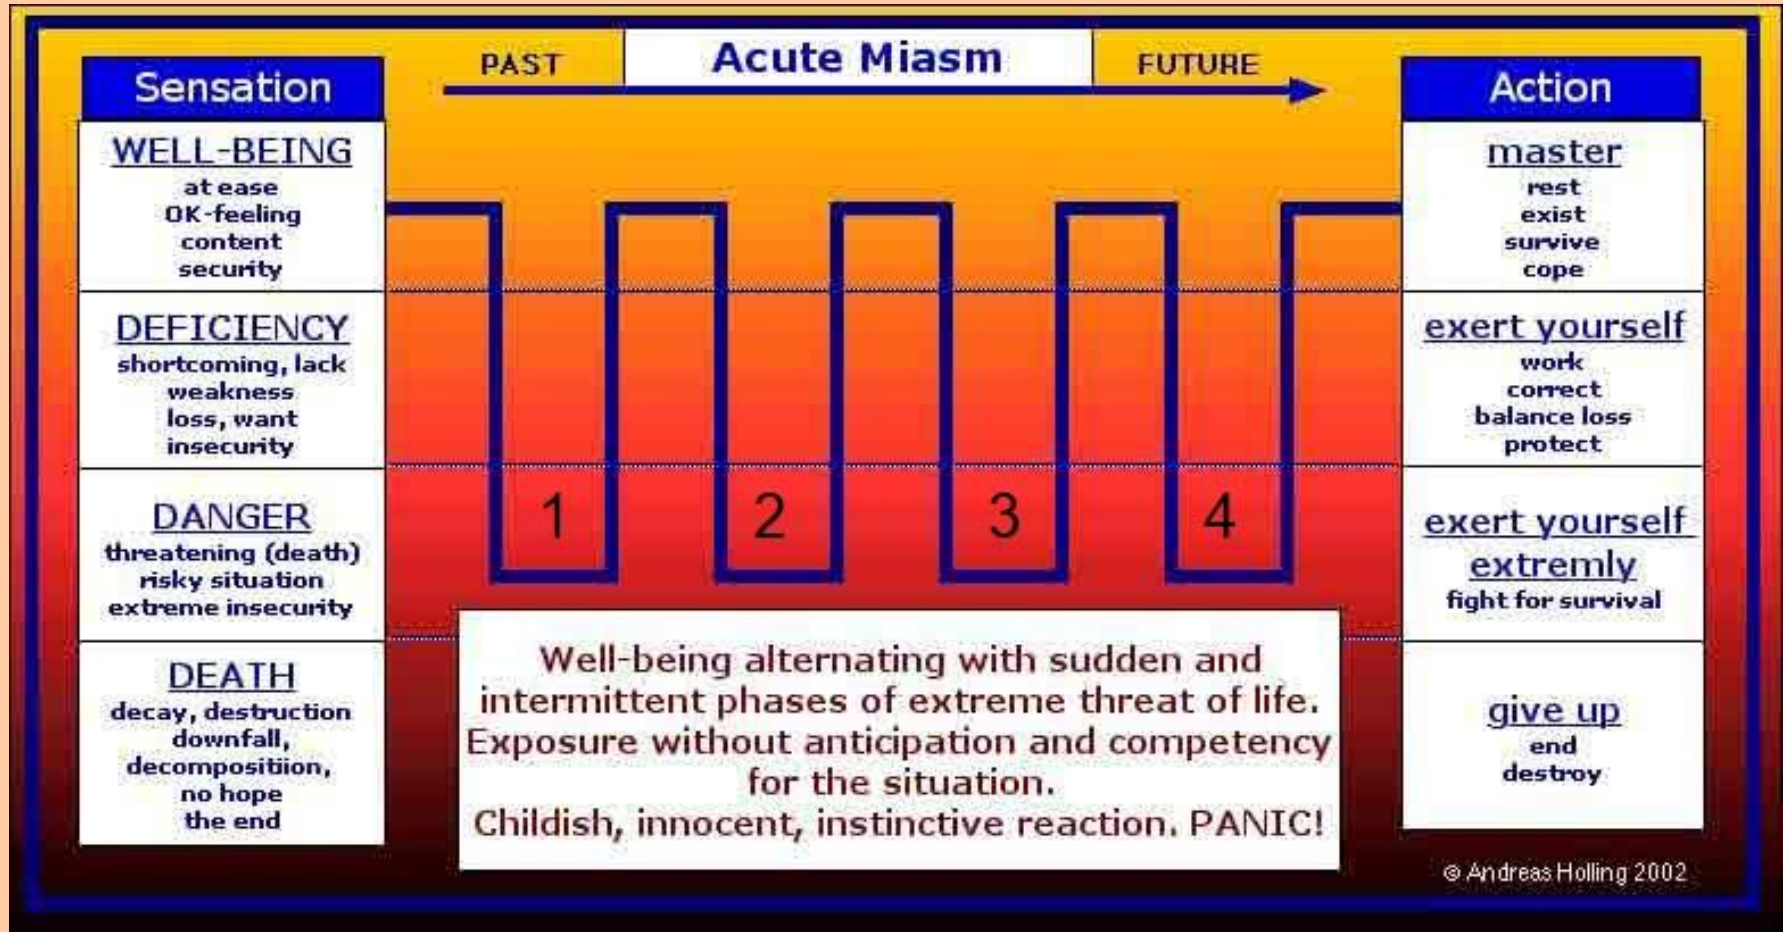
Sensation

WELL-BEING
at ease
OK-feeling
content
security

DEFICIENCY
shortcoming, lack
weakness
loss, want
insecurity

DANGER
threatening (death)
risky situation
extreme insecurity

DEATH
decay, destruction
downfall,
decompositiion,
no hope
the end

PAST Acute Miasm FUTURE

1 2 3 4

Well-being alternating with sudden and intermittent phases of extreme threat of life. Exposure without anticipation and competency for the situation. Childish, innocent, instinctive reaction. PANIC!

Action

master
rest
exist
survive
cope

exert yourself
work
correct
balance loss
protect

exert yourself extremly
fight for survival

give up
end
destroy

© Andreas Holling 2002